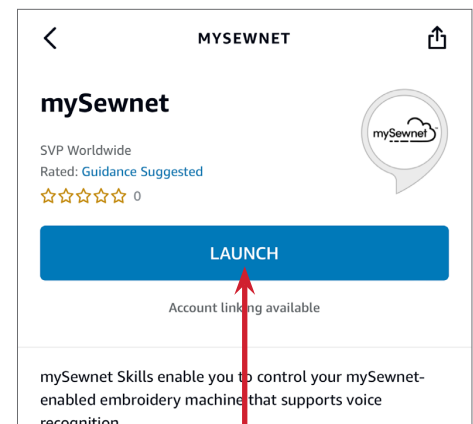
MYSEWNET

mySewnet

mySewnet

SVP Worldwide
Rated: Guidance Suggested
☆☆☆☆☆ 0

LAUNCH

Account linking available

mySewnet Skills enable you to control your mySewnet-enabled embroidery machine that supports voice recognition.